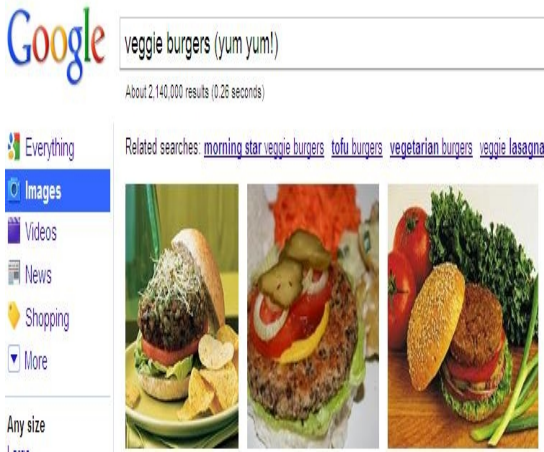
Google

veggie burgers (yum yum!)

About 2,140,000 results (0.26 seconds)

Everything
Images
Videos
News
Shopping
More

Any size
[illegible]

Related searches: morning star veggie burgers tofu burgers vegetarian burgers veggie lasagna